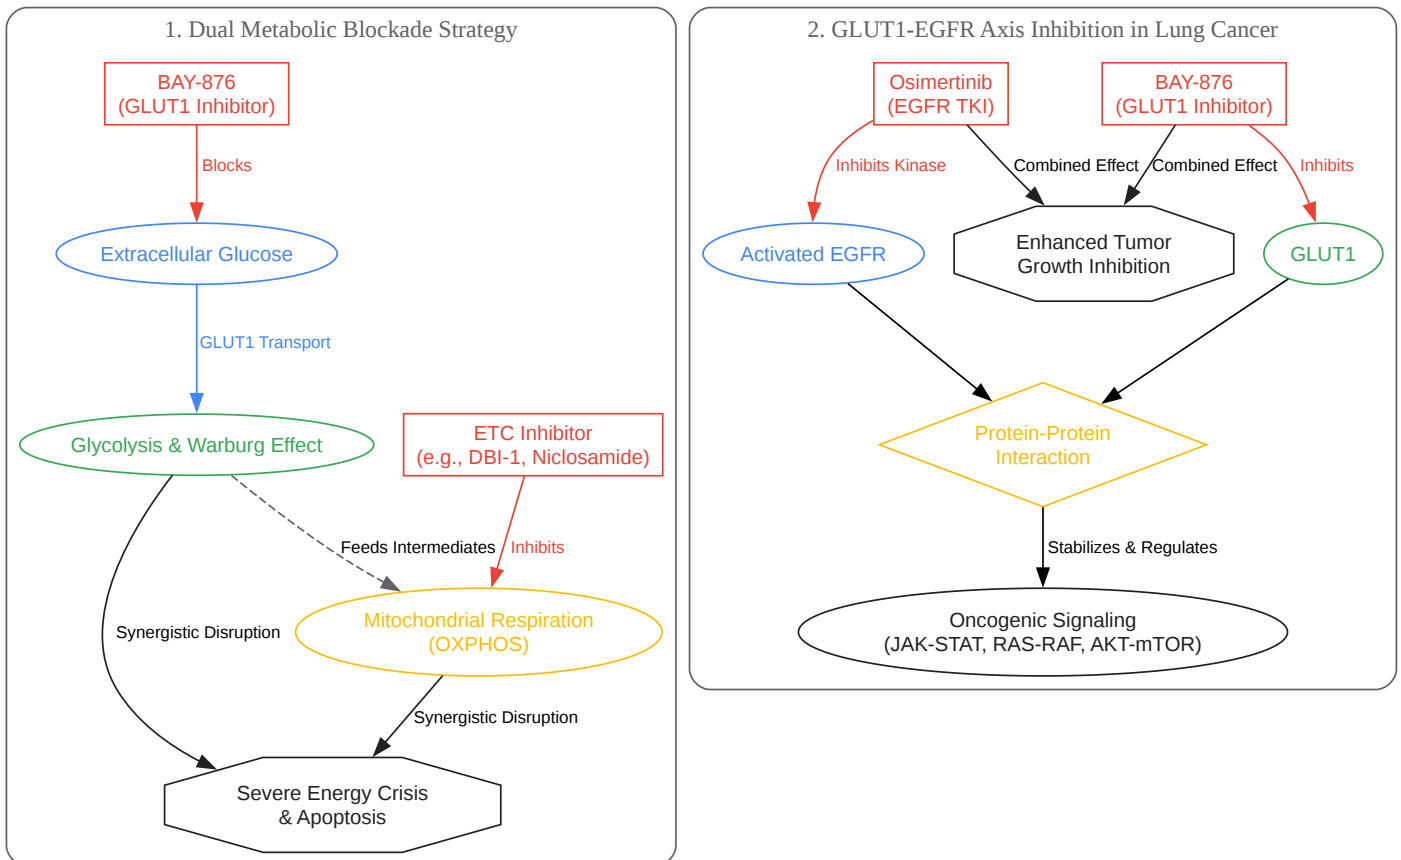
1. Dual Metabolic Blockade Strategy

BAY-876
(GLUT1 Inhibitor)

Blocks

Extracellular Glucose

GLUT1 Transport

Glycolysis & Warburg Effect

ETC Inhibitor
(e.g., DBI-1, Niclosamide)

Feeds Intermediates

Inhibits

Synergistic Disruption

Mitochondrial Respiration
(OXPHOS)

Synergistic Disruption

Severe Energy Crisis
& Apoptosis

2. GLUT1-EGFR Axis Inhibition in Lung Cancer

Osimertinib
(EGFR TKI)

BAY-876
(GLUT1 Inhibitor)

Inhibits Kinase

Combined Effect

Combined Effect

Inhibits

Activated EGFR

Enhanced Tumor
Growth Inhibition

GLUT1

Protein-Protein
Interaction

Stabilizes & Regulates

Oncogenic Signaling
(JAK-STAT, RAS-RAF, AKT-mTOR)